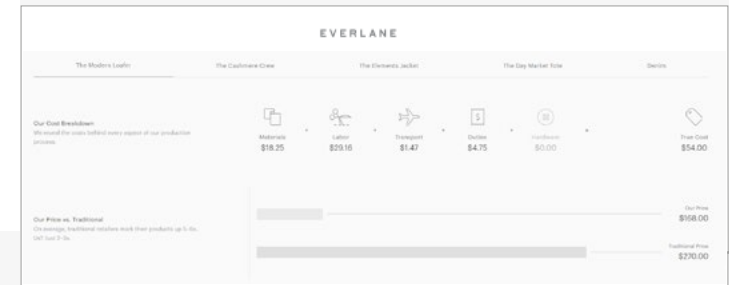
EVERLANE

The Modern Loafer The Cashmere Crew The Elements Jacket The Day Market Tote Denim

Our Cost Breakdown
We reveal the costs behind every aspect of our production process.

Materials
$18.25

Labor
$29.16

Transport
$1.47

Duties
$4.75

Hardware
$0.00

True Cost
$54.00

Our Price vs. Traditional
On average, traditional retailers mark their products up 5-6x. Not Just 3-5x.

Our Price
$168.00

Traditional Price
$270.00